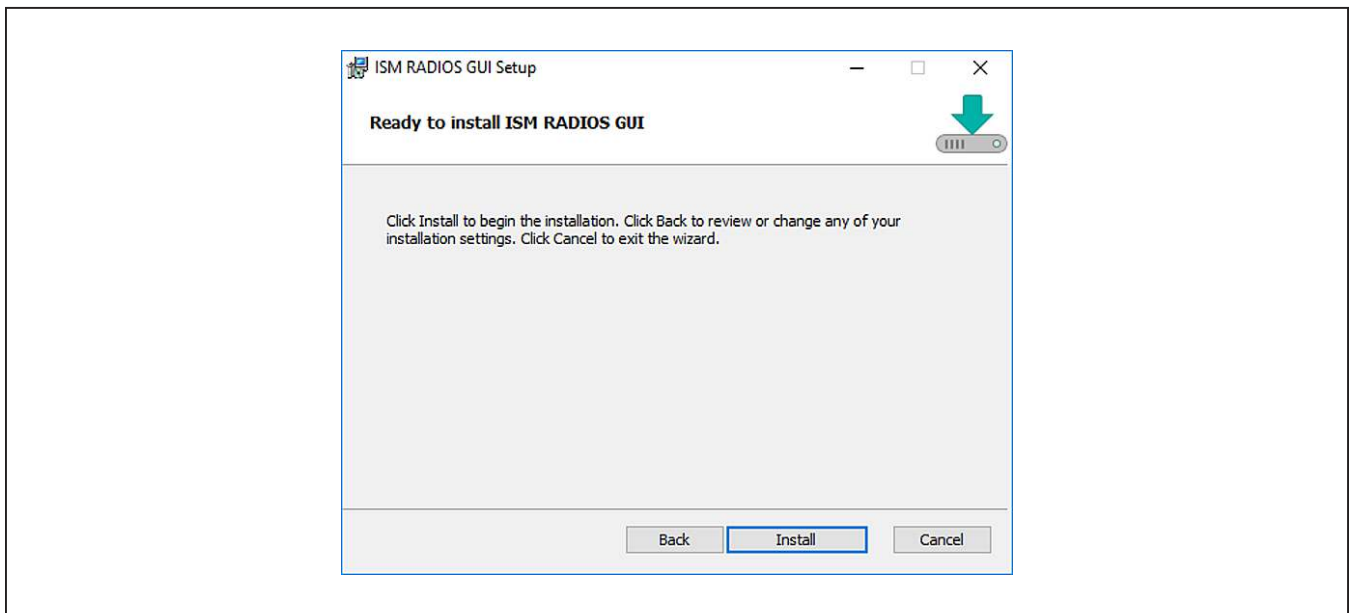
ISM RADIOS GUI Setup

Ready to install ISM RADIOS GUI

Click Install to begin the installation. Click Back to review or change any of your installation settings. Click Cancel to exit the wizard.

Back Install Cancel